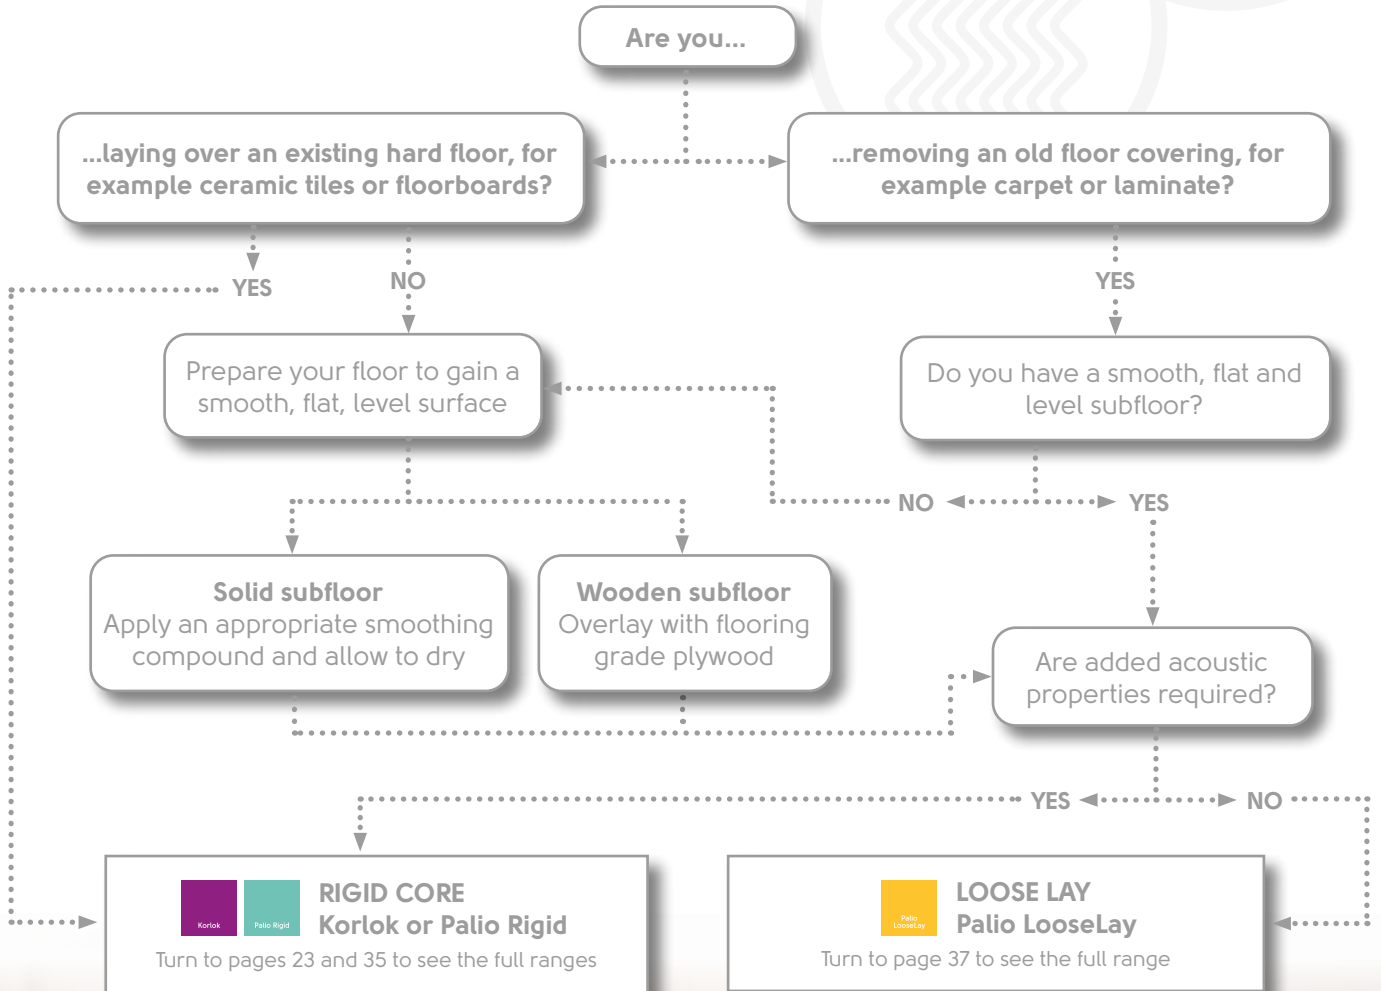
Are you...

...laying over an existing hard floor, for example ceramic tiles or floorboards?

...removing an old floor covering, for example carpet or laminate?

YES

NO

YES

Prepare your floor to gain a smooth, flat, level surface

Do you have a smooth, flat and level subfloor?

NO

YES

Solid subfloor
Apply an appropriate smoothing compound and allow to dry

Wooden subfloor
Overlay with flooring grade plywood

Are added acoustic properties required?

YES

NO

Korlok

Palio Rigid

RIGID CORE
Korlok or Palio Rigid

Turn to pages 23 and 35 to see the full ranges

Palio LooseLay

LOOSE LAY
Palio LooseLay

Turn to page 37 to see the full range